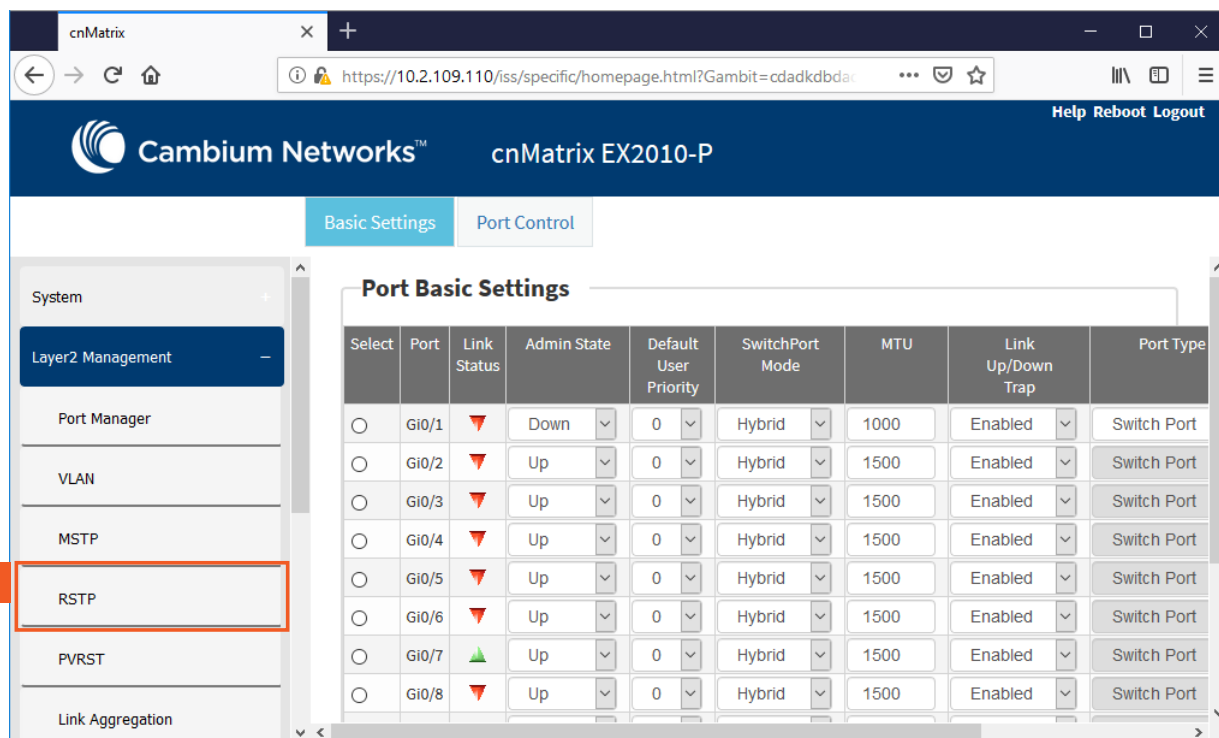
cnMatrix

https://10.2.109.110/iss/specific/homepage.html?Gambit=cdadkdbda

Help Reboot Logout

Cambium Networks™ cnMatrix EX2010-P

Basic Settings Port Control

System

Layer2 Management

Port Manager

VLAN

MSTP

RSTP

PVRST

Link Aggregation

Port Basic Settings

| Select | Port | Link Status | Admin State | Default User Priority | SwitchPort Mode | MTU | Link Up/Down Trap | Port Type |
|---|---|---|---|---|---|---|---|---|
| | Gi0/1 | | Down | 0 | Hybrid | 1000 | Enabled | Switch Port |
| | Gi0/2 | | Up | 0 | Hybrid | 1500 | Enabled | Switch Port |
| | Gi0/3 | | Up | 0 | Hybrid | 1500 | Enabled | Switch Port |
| | Gi0/4 | | Up | 0 | Hybrid | 1500 | Enabled | Switch Port |
| | Gi0/5 | | Up | 0 | Hybrid | 1500 | Enabled | Switch Port |
| | Gi0/6 | | Up | 0 | Hybrid | 1500 | Enabled | Switch Port |
| | Gi0/7 | | Up | 0 | Hybrid | 1500 | Enabled | Switch Port |
| | Gi0/8 | | Up | 0 | Hybrid | 1500 | Enabled | Switch Port |